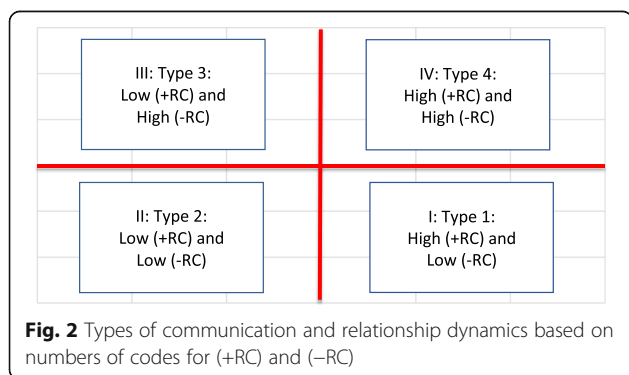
III: Type 3:
Low (+RC) and
High (-RC)

IV: Type 4:
High (+RC) and
High (-RC)

II: Type 2:
Low (+RC) and
Low (-RC)

I: Type 1:
High (+RC) and
Low (-RC)

**Fig. 2** Types of communication and relationship dynamics based on numbers of codes for (+RC) and (–RC)